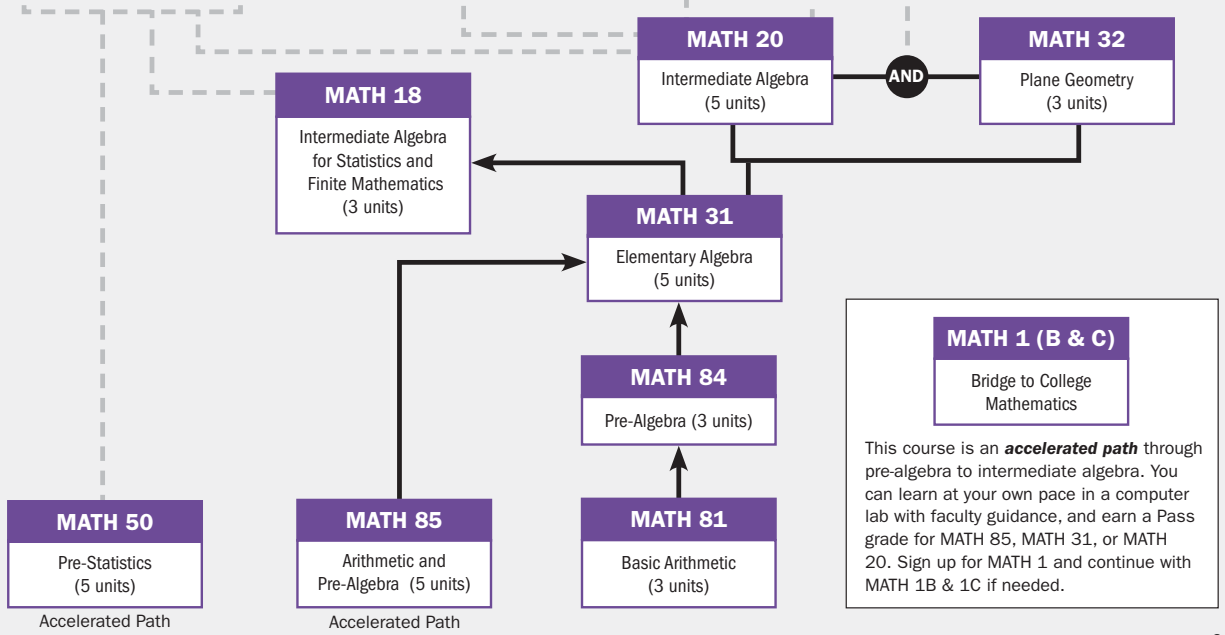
MATH 20
Intermediate Algebra
(5 units)

AND

MATH 32
Plane Geometry
(3 units)

MATH 18
Intermediate Algebra for Statistics and Finite Mathematics
(3 units)

MATH 31
Elementary Algebra
(5 units)

MATH 84
Pre-Algebra (3 units)

MATH 81
Basic Arithmetic
(3 units)

MATH 50
Pre-Statistics
(5 units)
Accelerated Path

MATH 85
Arithmetic and Pre-Algebra (5 units)
Accelerated Path

MATH 1 (B & C)
Bridge to College Mathematics

This course is an ***accelerated path*** through pre-algebra to intermediate algebra. You can learn at your own pace in a computer lab with faculty guidance, and earn a Pass grade for MATH 85, MATH 31, or MATH 20. Sign up for MATH 1 and continue with MATH 1B & 1C if needed.